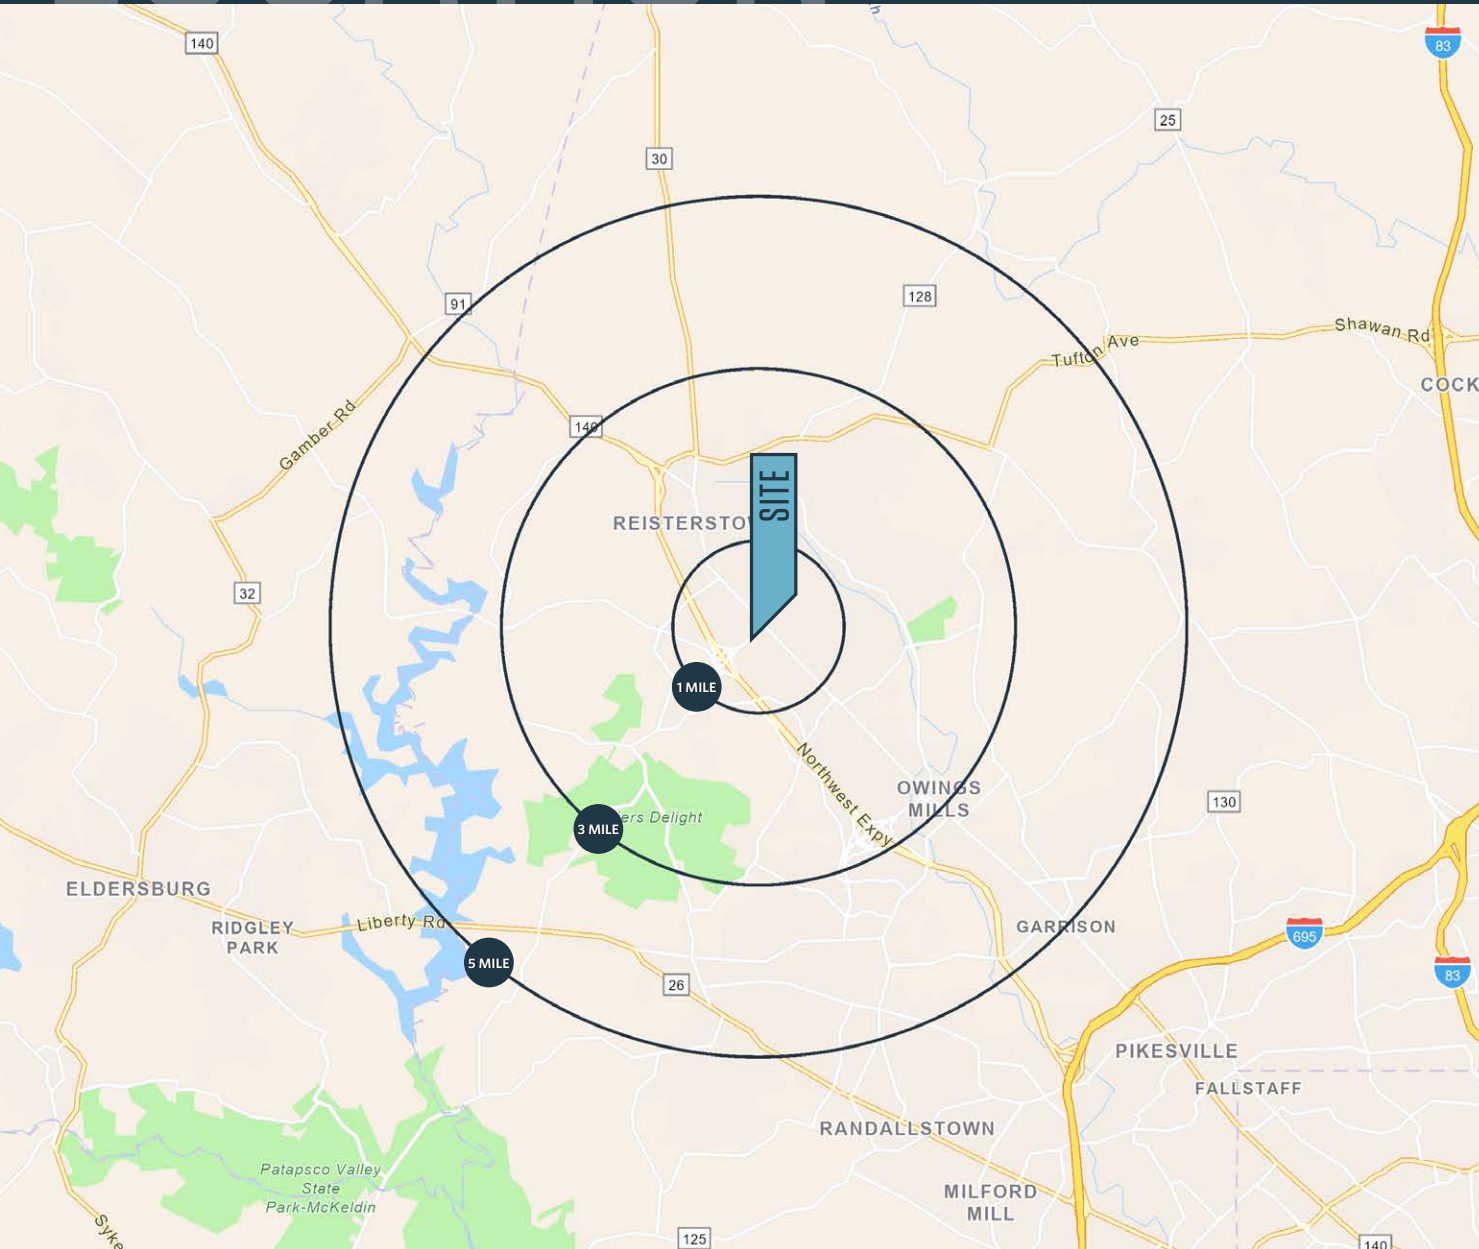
140
83
25
30
128
91
Tufton Ave
Shawan Rd
COCK
140
Gamber Rd
SITE
REISTERSTOW
32
1 MILE
Northwest Expy
OWINGS MILLS
130
3 MILE
ers Delight
ELDERSBURG
RIDGLEY PARK
Liberty Rd
GARRISON
695
5 MILE
26
83
PIKESVILLE
FALLSTAFF
RANDALLSTOWN
Patapsco Valley State Park-McKeldin
MILFORD MILL
Syke
125
140